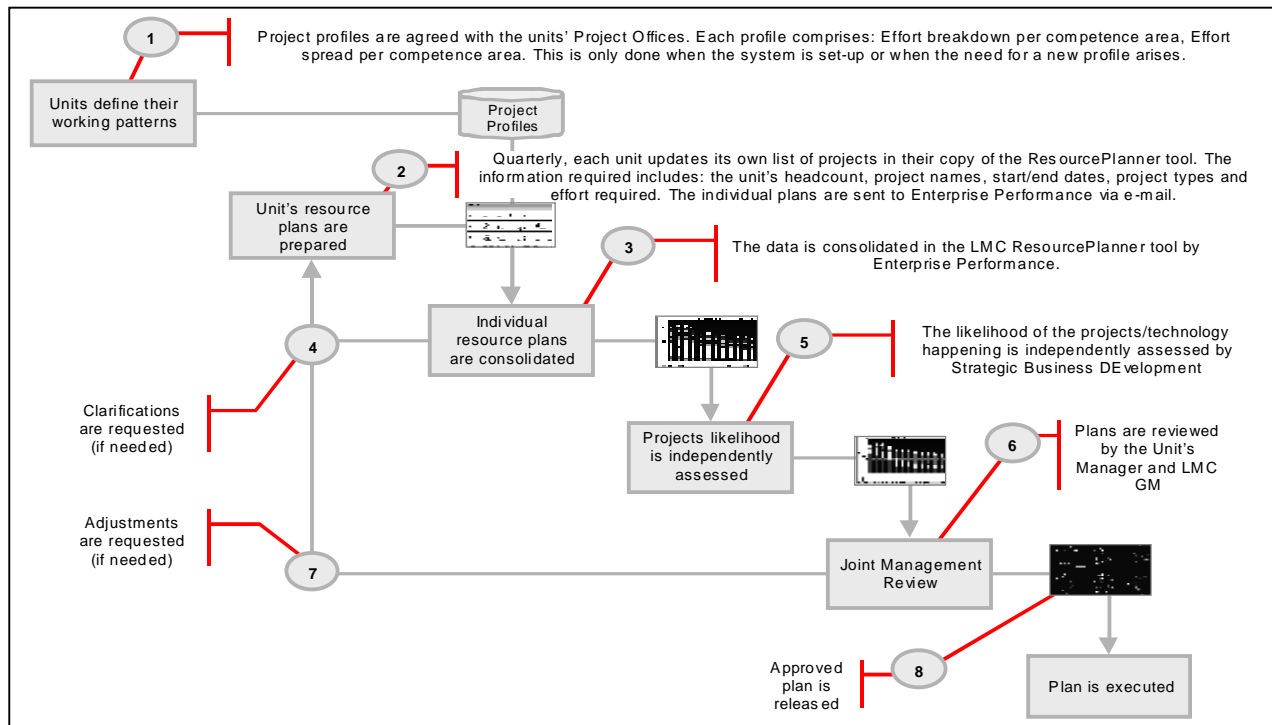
1

Project profiles are agreed with the units' Project Offices. Each profile comprises: Effort breakdown per competence area, Effort spread per competence area. This is only done when the system is set-up or when the need for a new profile arises.

Units define their working patterns

Project Profiles

2

Quarterly, each unit updates its own list of projects in their copy of the ResourcePlanner tool. The information required includes: the unit's headcount, project names, start/end dates, project types and effort required. The individual plans are sent to Enterprise Performance via e-mail.

Unit's resource plans are prepared

3

The data is consolidated in the LMC ResourcePlanner tool by Enterprise Performance.

4

Individual resource plans are consolidated

5

The likelihood of the projects/technology happening is independently assessed by Strategic Business DEvelopment

Clarifications are requested (if needed)

Projects likelihood is independently assessed

6

Plans are reviewed by the Unit's Manager and LMC GM

Adjustments are requested (if needed)

7

Joint Management Review

Approved plan is released

8

Plan is executed